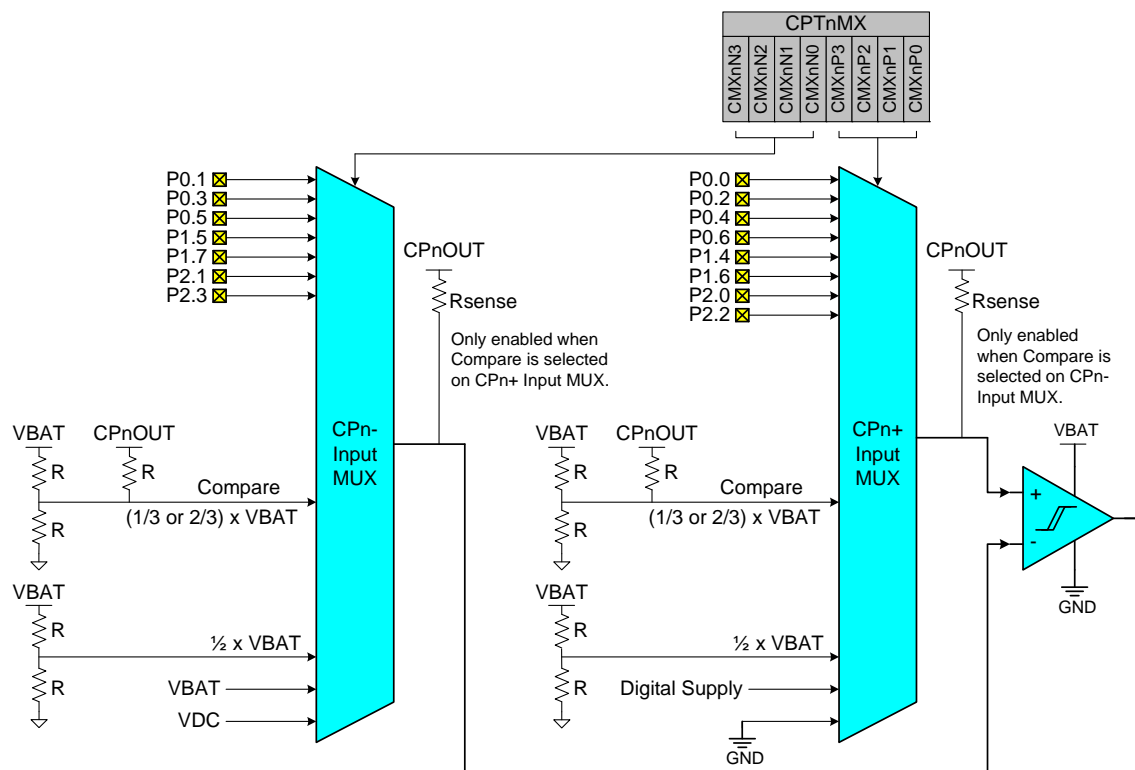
CPTnMX

| CMXnN3 | CMXnN2 | CMXnN1 | CMXnN0 | CMXnP3 | CMXnP2 | CMXnP1 | CMXnP0 |
|---|---|---|---|---|---|---|---|

P0.1
P0.3
P0.5
P1.5
P1.7
P2.1
P2.3

CPnOUT
Rsense
Only enabled when Compare is selected on CPn+ Input MUX.

CPn- Input MUX

VBAT
R
R
CPnOUT
R
Compare
(1/3 or 2/3) x VBAT

VBAT
R
R
½ x VBAT
VBAT
VDC

P0.0
P0.2
P0.4
P0.6
P1.4
P1.6
P2.0
P2.2

CPnOUT
Rsense
Only enabled when Compare is selected on CPn- Input MUX.

CPn+ Input MUX

VBAT
R
R
CPnOUT
R
Compare
(1/3 or 2/3) x VBAT

VBAT
R
R
½ x VBAT
Digital Supply
GND

VBAT
+
-
GND